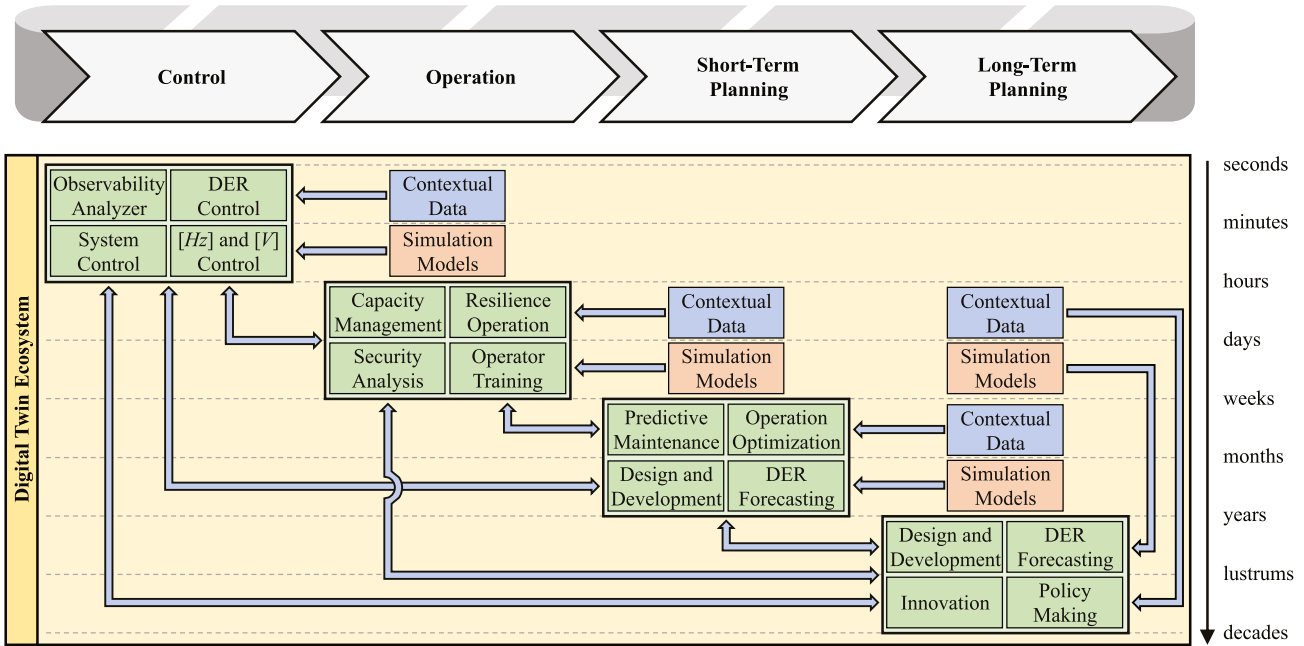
Control

Operation

Short-Term Planning

Long-Term Planning

Digital Twin Ecosystem

Observability Analyzer

DER Control

System Control

[$Hz$] and [$V$] Control

Contextual Data

Simulation Models

Capacity Management

Resilience Operation

Security Analysis

Operator Training

Contextual Data

Simulation Models

Contextual Data

Simulation Models

Predictive Maintenance

Operation Optimization

Design and Development

DER Forecasting

Contextual Data

Simulation Models

Design and Development

DER Forecasting

Innovation

Policy Making

seconds

minutes

hours

days

weeks

months

years

lustrums

decades